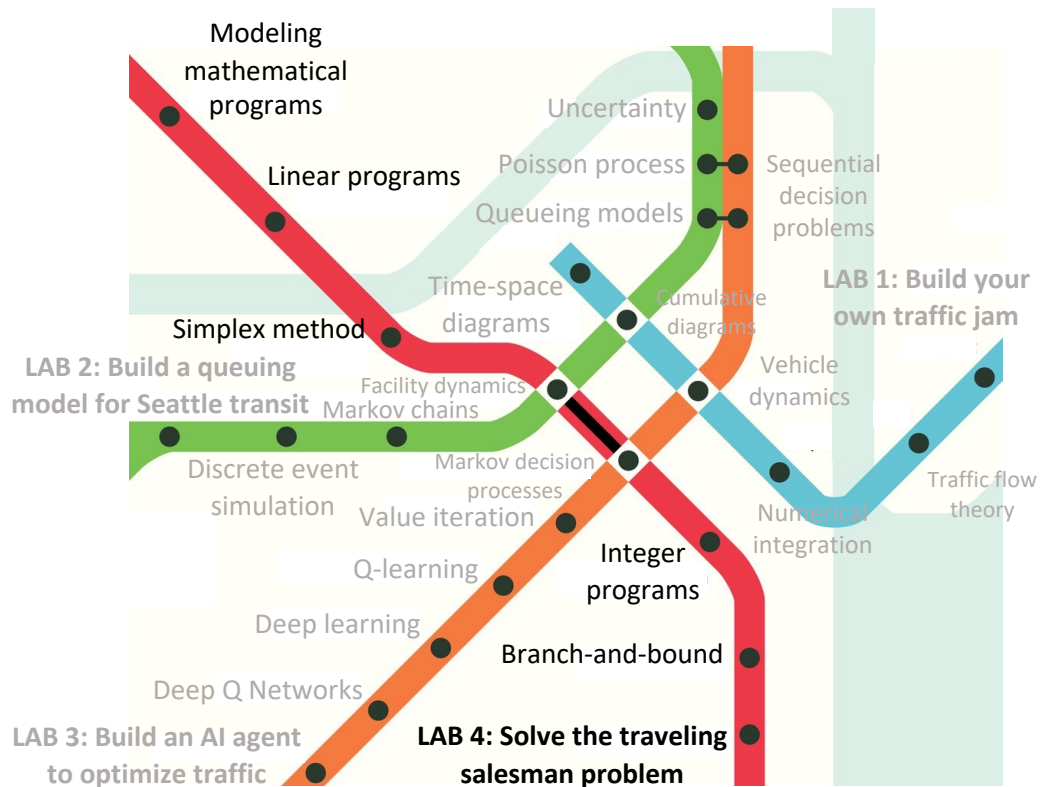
Modeling mathematical programs

Linear programs

Simplex method

Uncertainty

Poisson process

Queueing models

Sequential decision problems

LAB 1: Build your own traffic jam

Time-space diagrams

Cumulative diagrams

LAB 2: Build a queuing model for Seattle transit

Facility dynamics

Markov chains

Vehicle dynamics

Discrete event simulation

Markov decision processes

Value iteration

Numerical integration

Traffic flow theory

Q-learning

Integer programs

Deep learning

Branch-and-bound

Deep Q Networks

LAB 3: Build an AI agent to optimize traffic

LAB 4: Solve the traveling salesman problem